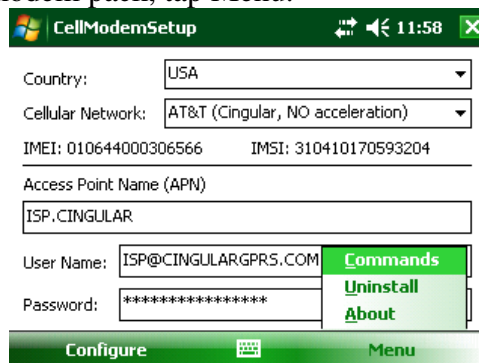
modem path, tap Menu.

CellModemSetup 11:58

Country: USA

Cellular Network: AT&T (Cingular, NO acceleration)

IMEI: 010644000306566 IMSI: 310410170593204

Access Point Name (APN)

ISP.CINGULAR

User Name: ISP@CINGULARGPRS.COM

Password: ****************

Commands

Uninstall

About

Configure Menu